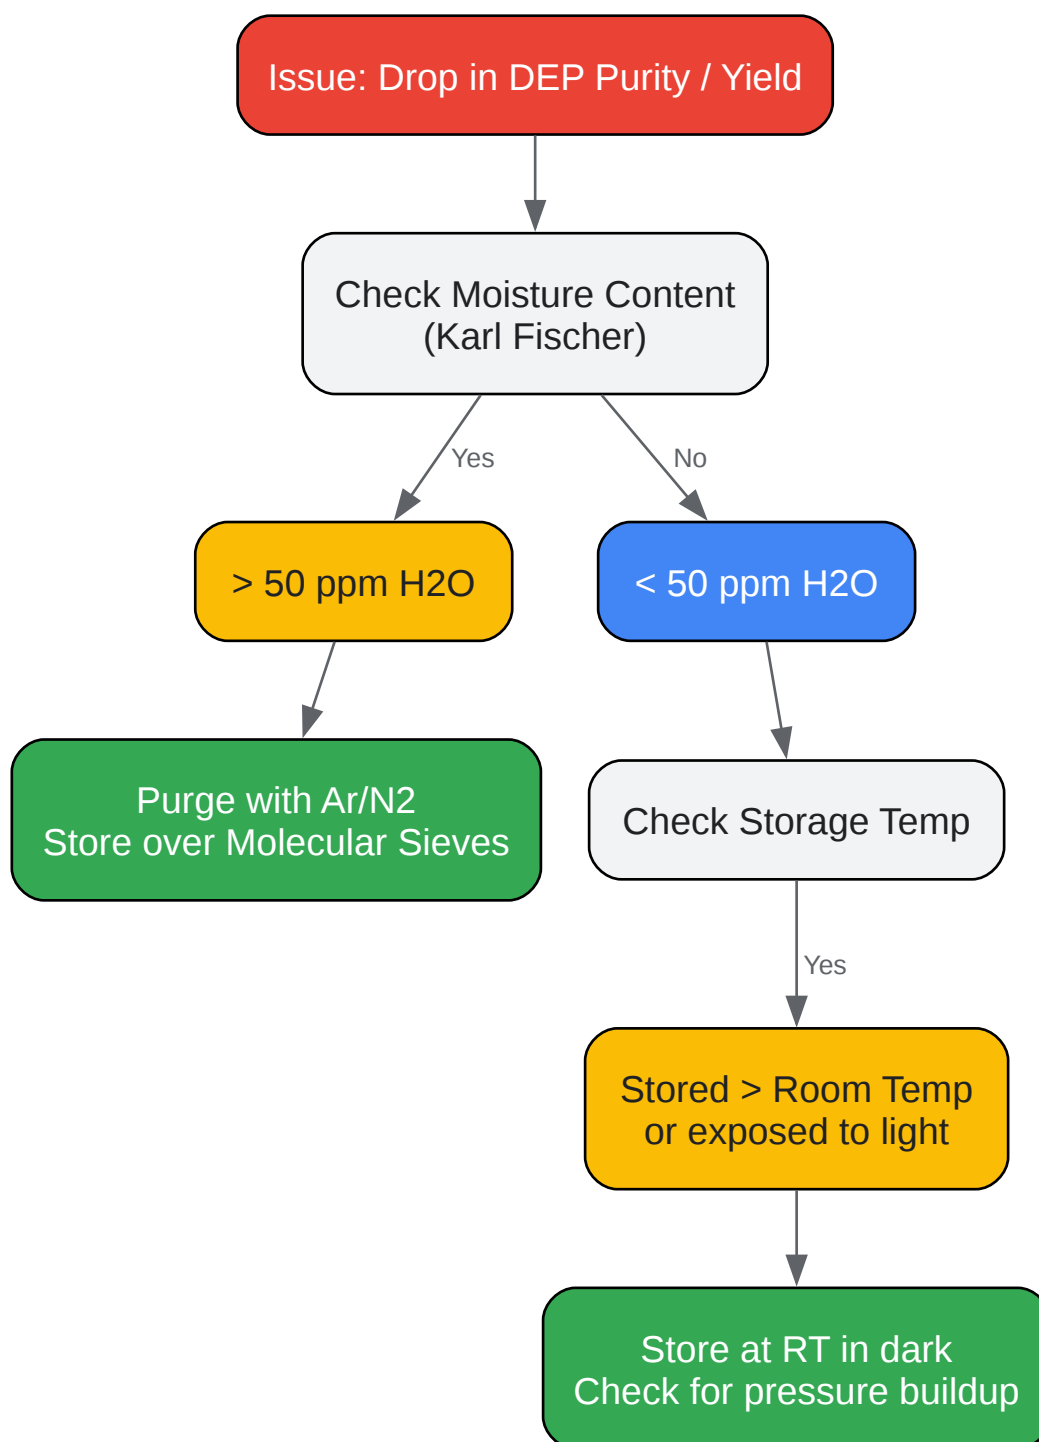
Issue: Drop in DEP Purity / Yield

Check Moisture Content
(Karl Fischer)

Yes

No

> 50 ppm H2O

< 50 ppm H2O

Purge with Ar/N2
Store over Molecular Sieves

Check Storage Temp

Yes

Stored > Room Temp
or exposed to light

Store at RT in dark
Check for pressure buildup